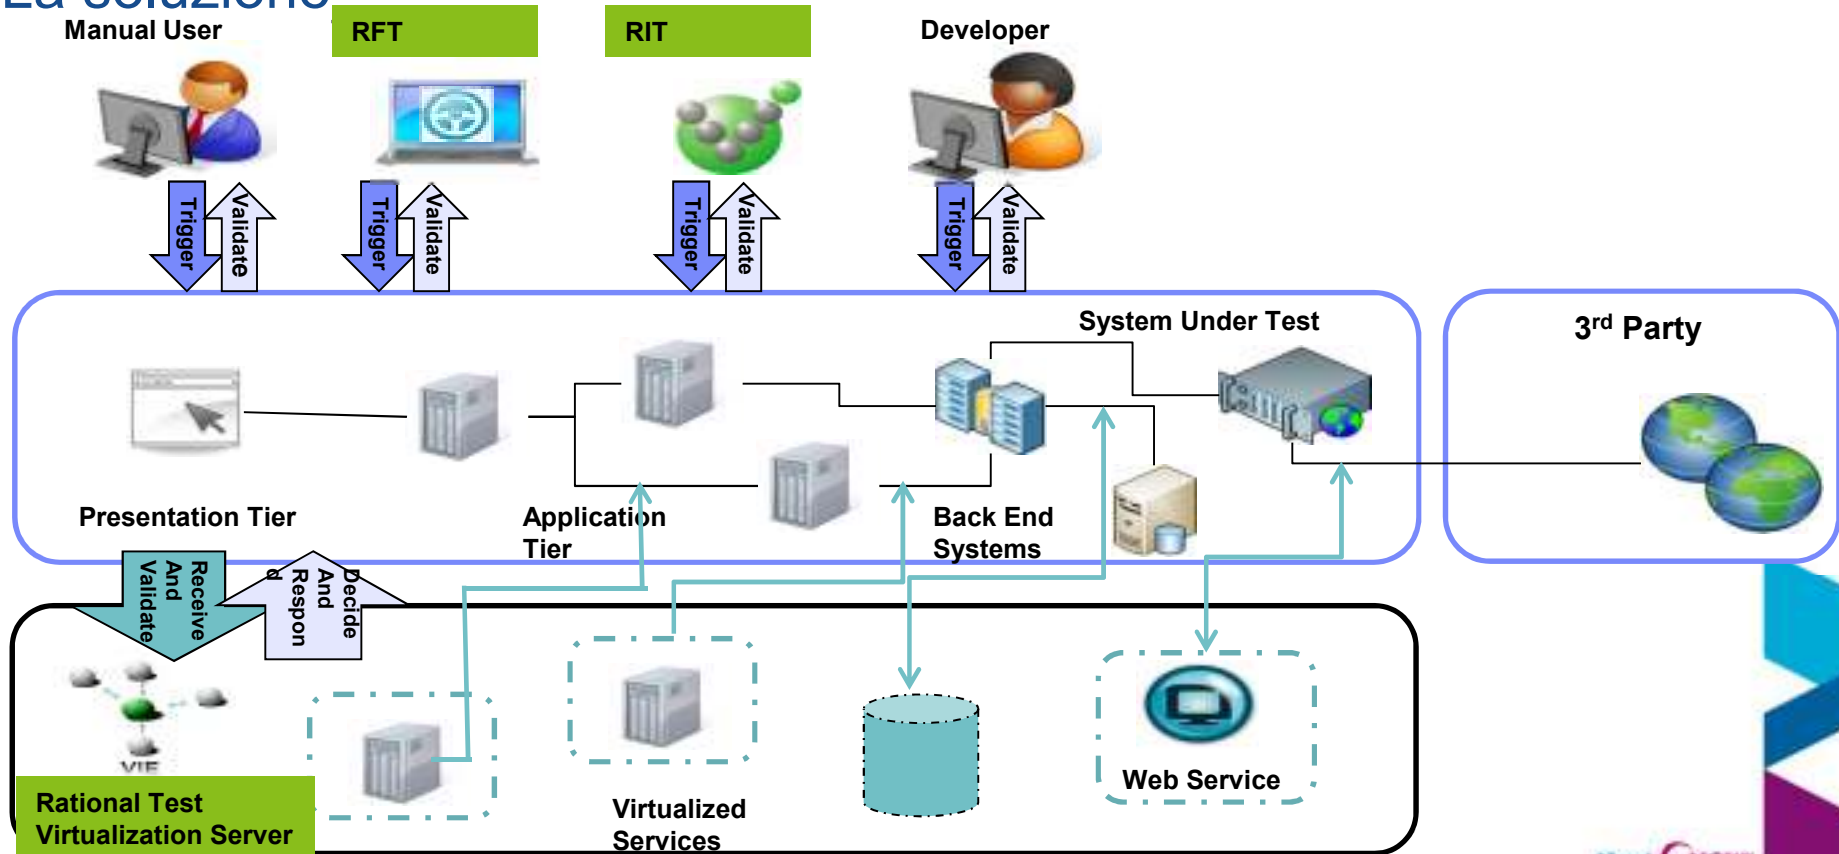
La soluzione

Manual User

RFT

RIT

Developer

Trigger Validate

Trigger Validate

Trigger Validate

Trigger Validate

System Under Test

3<sup>rd</sup> Party

Presentation Tier

Application Tier

Back End Systems

Receive And Validate

Decide And Respond

VIE

Rational Test Virtualization Server

Virtualized Services

Web Service